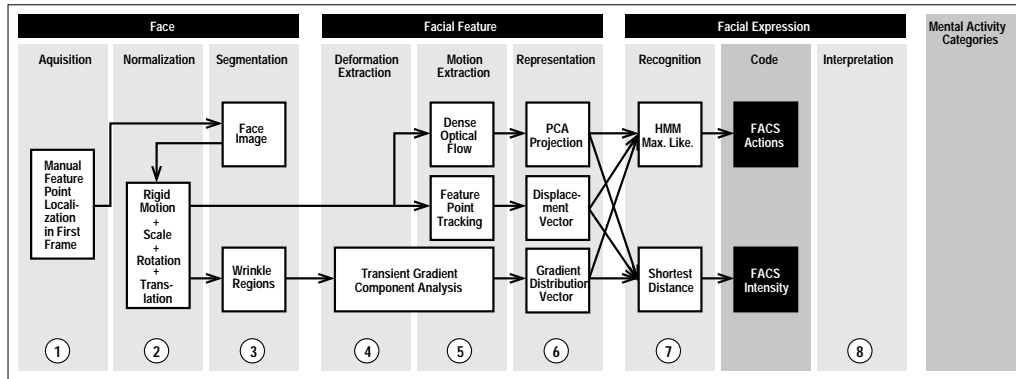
Face

Facial Feature

Facial Expression

Mental Activity Categories

Aquisition

Normalization

Segmentation

Deformation Extraction

Motion Extraction

Representation

Recognition

Code

Interpretation

Manual Feature Point Localization in First Frame

Face Image

Rigid Motion + Scale + Rotation + Translation

Wrinkle Regions

Dense Optical Flow

Feature Point Tracking

Transient Gradient Component Analysis

PCA Projection

Displacement Vector

Gradient Distribution Vector

HMM Max. Like.

Shortest Distance

FACS Actions

FACS Intensity

1

2

3

4

5

6

7

8